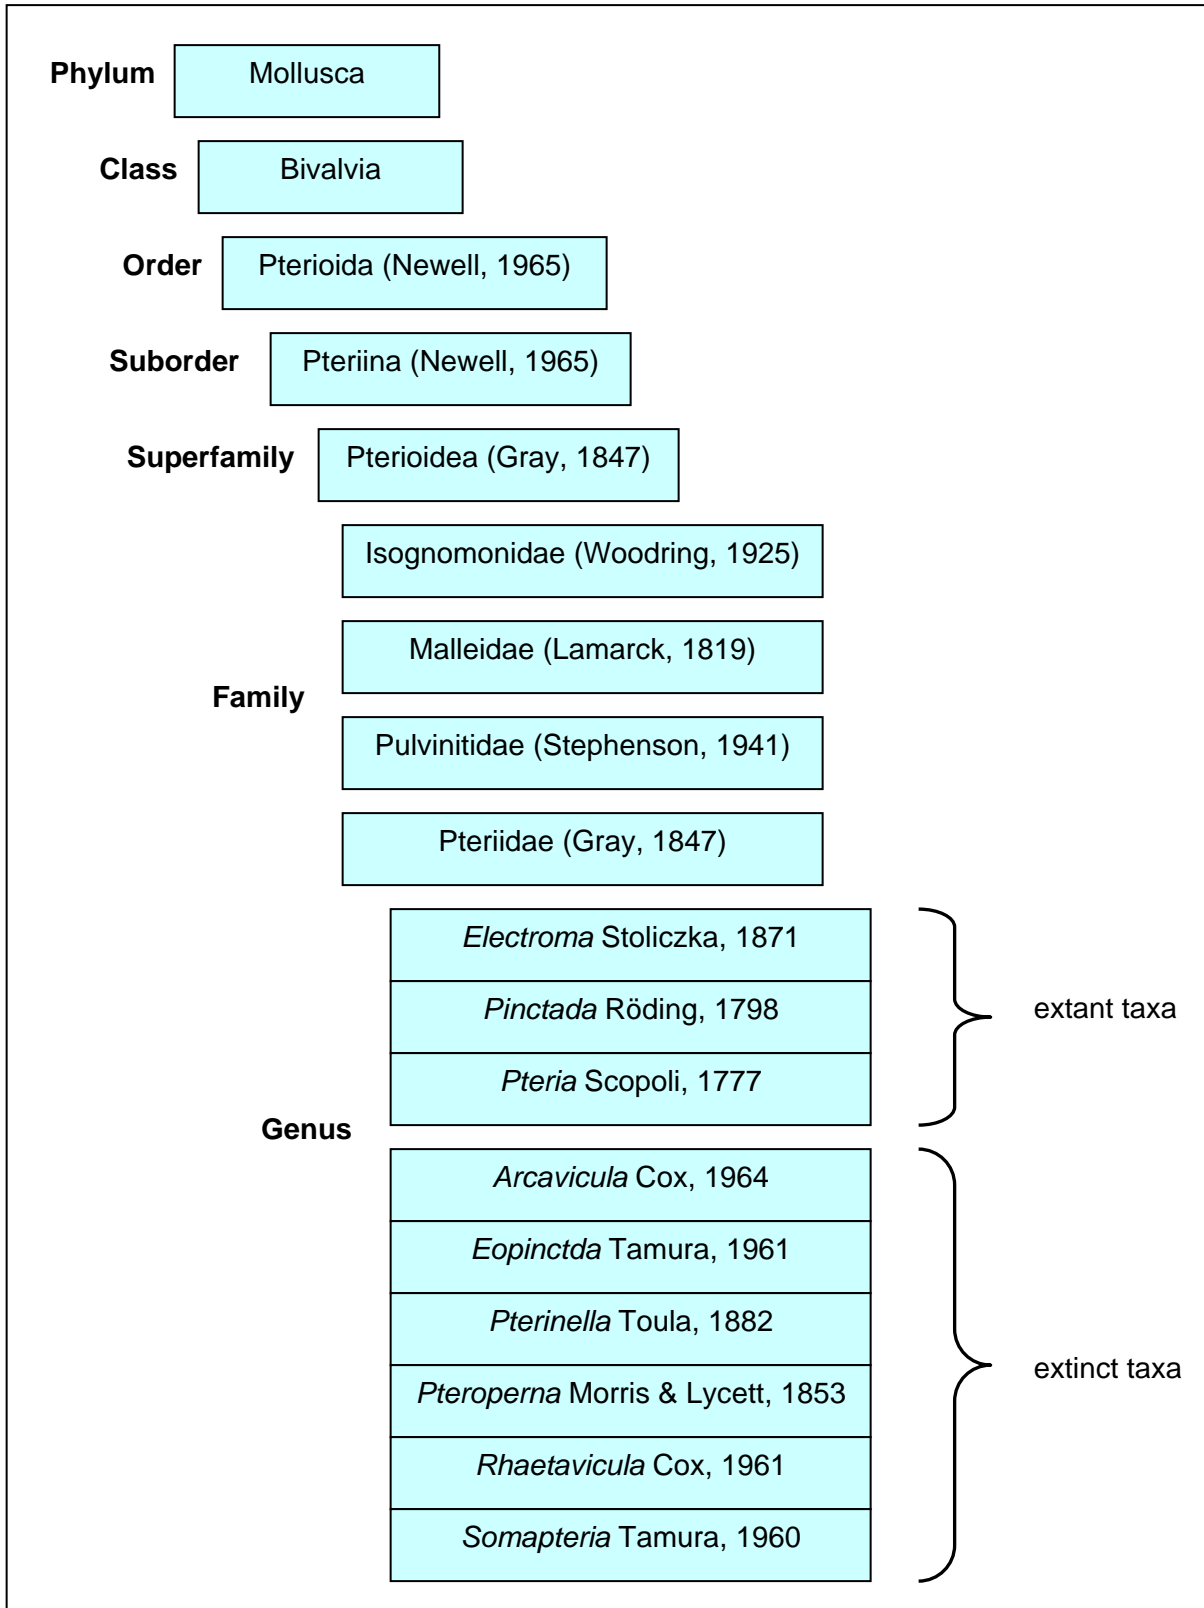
Phylum Mollusca

Class Bivalvia

Order Pterioida (Newell, 1965)

Suborder Pteriina (Newell, 1965)

Superfamily Pterioidea (Gray, 1847)

Family
Isognomonidae (Woodring, 1925)
Malleidae (Lamarck, 1819)
Pulvinitidae (Stephenson, 1941)
Pteriidae (Gray, 1847)

Genus
*Electroma* Stoliczka, 1871
*Pinctada* Röding, 1798
*Pteria* Scopoli, 1777
extant taxa

*Arcavicula* Cox, 1964
*Eopinctda* Tamura, 1961
*Pterinella* Toula, 1882
*Pteroperna* Morris & Lycett, 1853
*Rhaetavicula* Cox, 1961
*Somapteria* Tamura, 1960
extinct taxa